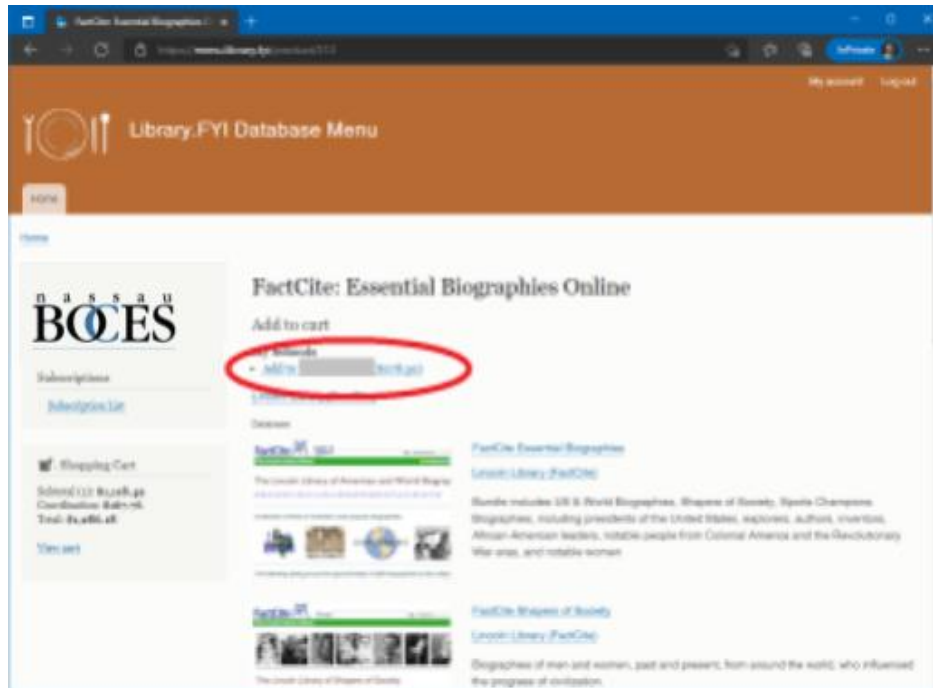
FactCite: Essential Biographies O ×

My account Log out

Library.FYI Database Menu

Home

Home

nassau
BOCES

Subscriptions

Subscription List

Shopping Cart

View cart

FactCite: Essential Biographies Online

Add to cart

My Schools

• Add to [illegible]

Database

FactCite Essential Biographies

Lincoln Library (FactCite)

Bundle includes US & World Biographies, Shapers of Society, Sports Champions Biographies, including presidents of the United States, explorers, authors, inventors, African-American leaders, notable people from Colonial America and the Revolutionary War eras, and notable women

FactCite Shapers of Society

Lincoln Library (FactCite)

Biographies of men and women, past and present, from around the world, who influenced the progress of civilization.